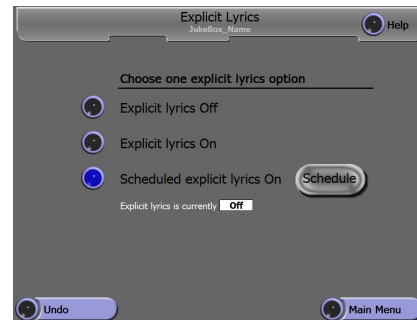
Explicit Lyrics
JukeBox_Name

Help

Choose one explicit lyrics option

Explicit lyrics Off

Explicit lyrics On

Scheduled explicit lyrics On

Schedule

Explicit lyrics is currently Off

Undo

Main Menu